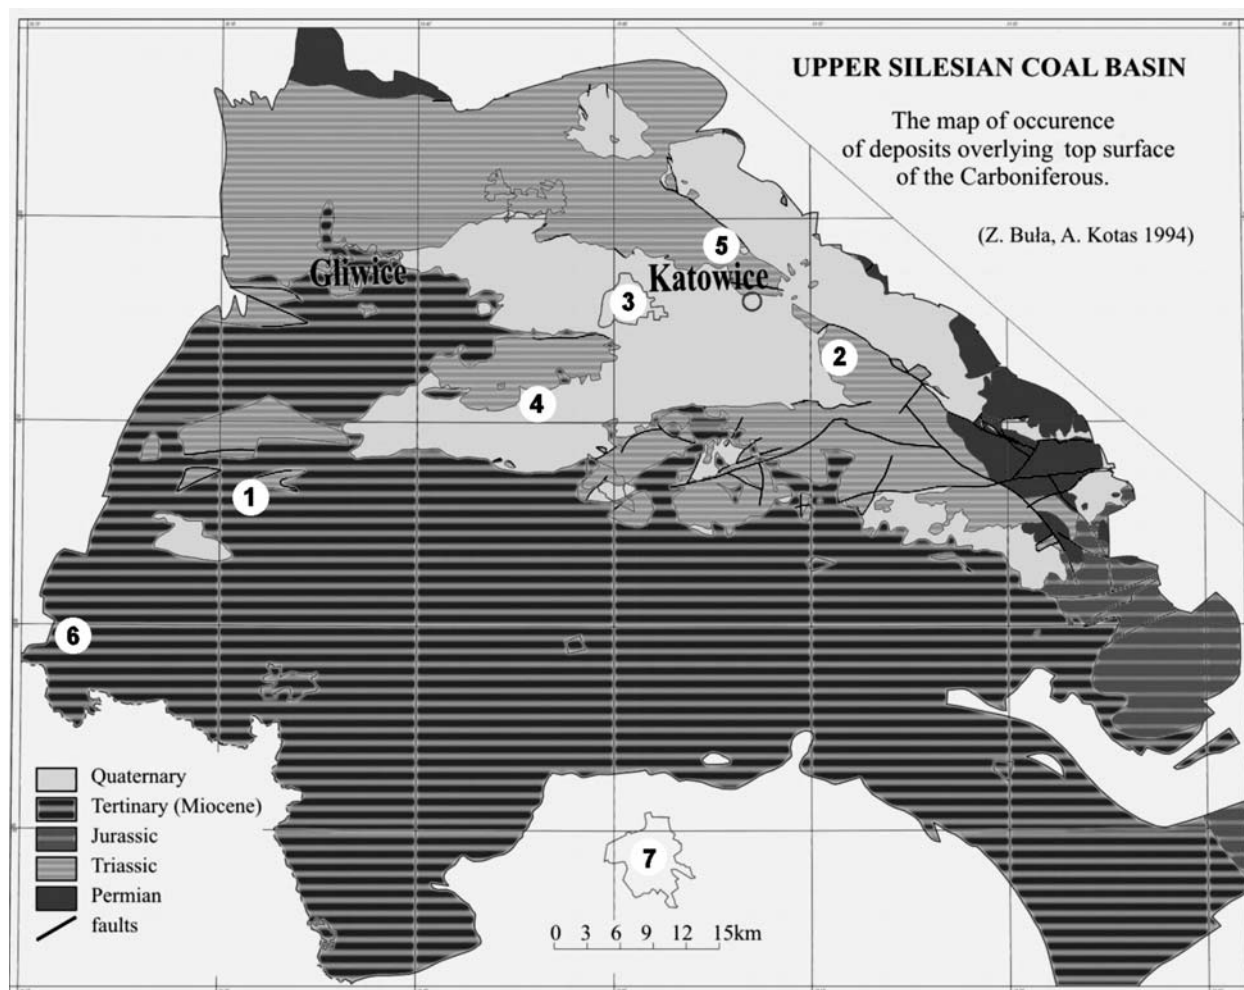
UPPER SILESIAN COAL BASIN

The map of occurence of deposits overlying top surface of the Carboniferous.

(Z. Buła, A. Kotas 1994)

Gliwice

Katowice

5

3

2

4

1

6

7

Quaternary
Tertinary (Miocene)
Jurassic
Triassic
Permian
faults

0 3 6 9 12 15km